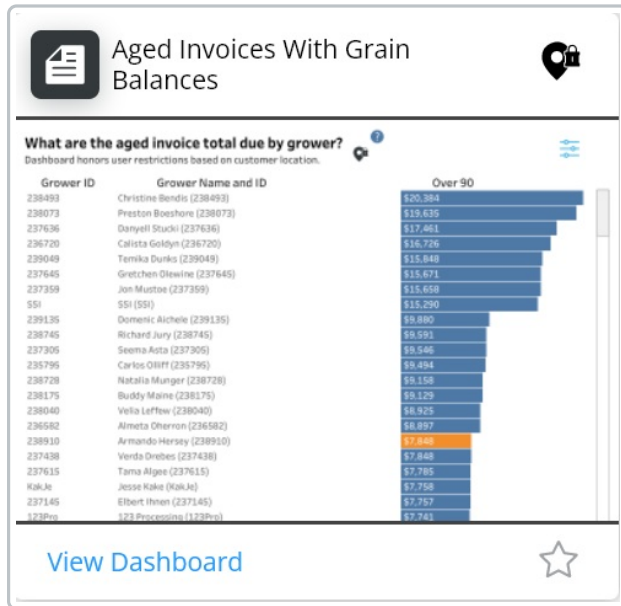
Aged Invoices With Grain Balances

What are the aged invoice total due by grower?
Dashboard honors user restrictions based on customer location.

| Grower ID | Grower Name and ID | Over 90 |
|---|---|---|
| 238493 | Christine Bendis (238493) | $20,384 |
| 238073 | Preston Boeshore (238073) | $19,635 |
| 237636 | Danyell Stucki (237636) | $17,461 |
| 236720 | Calista Goldyn (236720) | $16,726 |
| 239049 | Temika Dunks (239049) | $15,848 |
| 237645 | Gretchen Olewine (237645) | $15,671 |
| 237359 | Jon Mustoe (237359) | $15,658 |
| SSI | SSI (SSI) | $15,290 |
| 239135 | Domenic Aichele (239135) | $9,880 |
| 238745 | Richard Jury (238745) | $9,591 |
| 237305 | Seema Asta (237305) | $9,546 |
| 235795 | Carlos Olliff (235795) | $9,494 |
| 238728 | Natalia Munger (238728) | $9,158 |
| 238175 | Buddy Maine (238175) | $9,129 |
| 238040 | Velia Leffew (238040) | $8,925 |
| 236582 | Almeta Oherron (236582) | $8,897 |
| 238910 | Armando Hersey (238910) | $7,848 |
| 237438 | Verda Drebes (237438) | $7,848 |
| 237615 | Tama Algee (237615) | $7,785 |
| KakJe | Jesse Kake (KakJe) | $7,758 |
| 237145 | Elbert Ihnen (237145) | $7,757 |
| 123Pro | 123 Processing (123Pro) | $7,741 |

View Dashboard